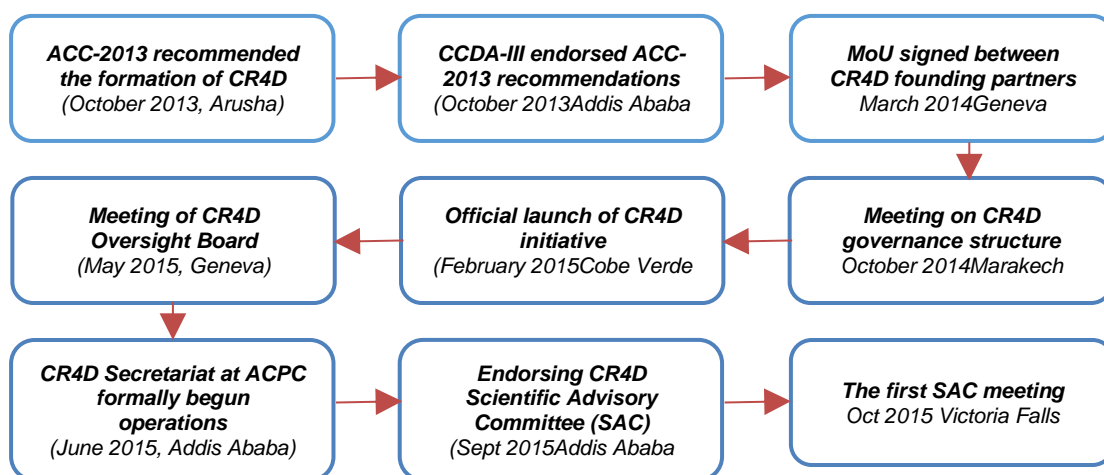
ACC-2013 recommended the formation of CR4D
(October 2013, Arusha)

CCDA-III endorsed ACC-2013 recommendations
(October 2013Addis Ababa

MoU signed between CR4D founding partners
March 2014Geneva

Meeting on CR4D governance structure
October 2014Marakech

Official launch of CR4D initiative
(February 2015Cobe Verde

Meeting of CR4D Oversight Board
(May 2015, Geneva)

CR4D Secretariat at ACPC formally begun operations
(June 2015, Addis Ababa)

Endorsing CR4D Scientific Advisory Committee (SAC)
(Sept 2015Addis Ababa

The first SAC meeting
Oct 2015 Victoria Falls